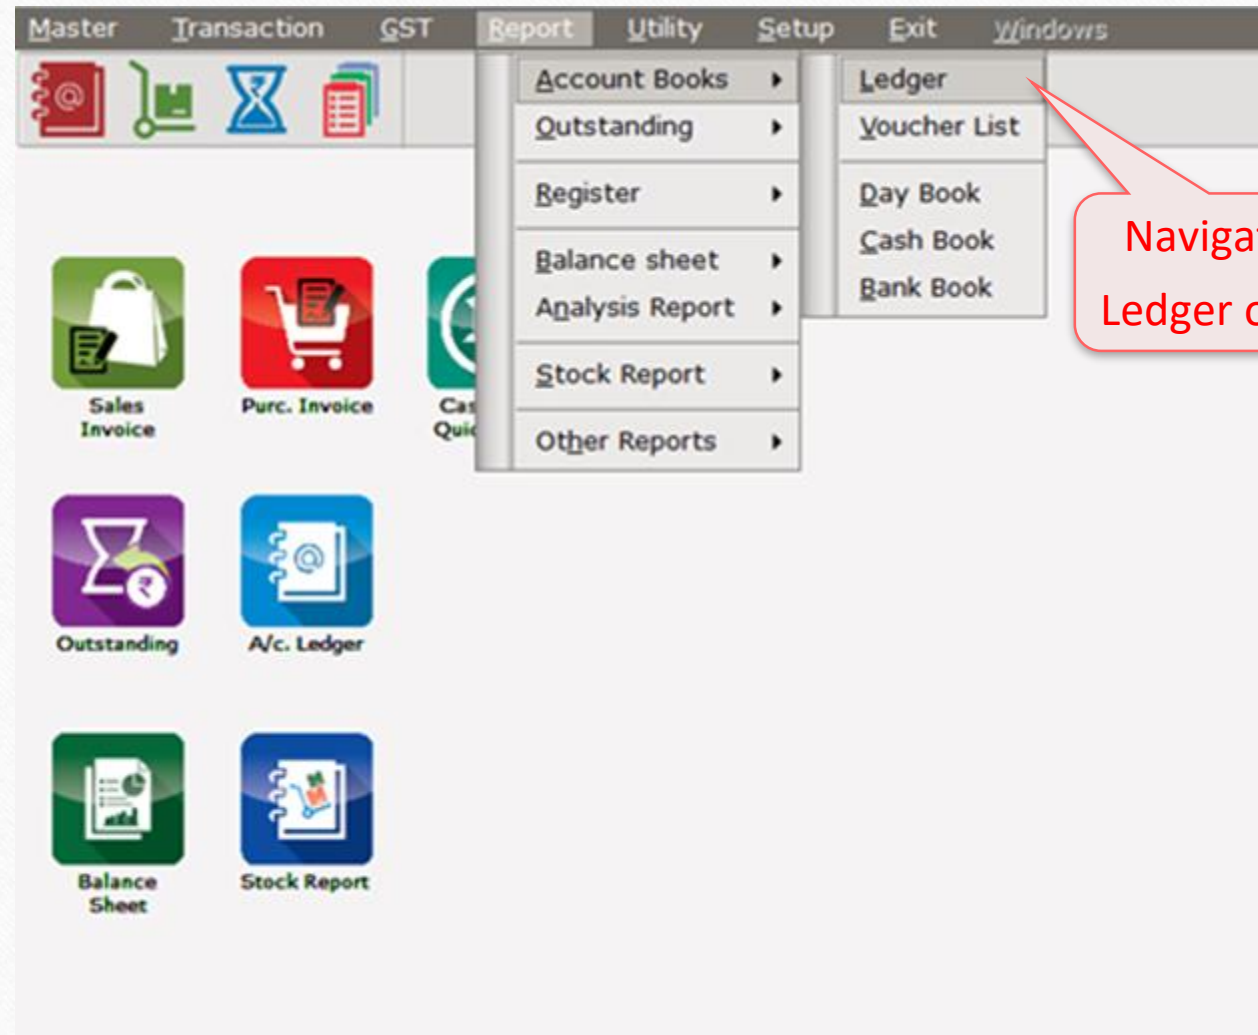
Master Transaction GST Report Utility Setup Exit Windows

Account Books
Outstanding
Register
Balance sheet
Analysis Report
Stock Report
Other Reports

Ledger
Voucher List
Day Book
Cash Book
Bank Book

Naviga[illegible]
Ledger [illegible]

Sales Invoice
Purc. Invoice
Cas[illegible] Qui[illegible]
Outstanding
A/c. Ledger
Balance Sheet
Stock Report